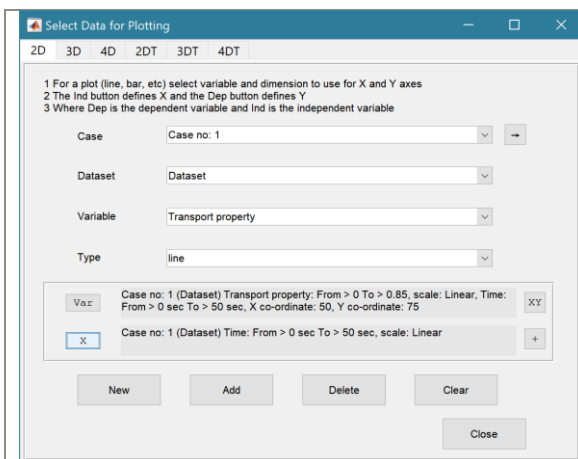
Select Data for Plotting

2D 3D 4D 2DT 3DT 4DT

1 For a plot (line, bar, etc) select variable and dimension to use for X and Y axes
2 The Ind button defines X and the Dep button defines Y
3 Where Dep is the dependent variable and Ind is the independent variable

Case | Case no: 1

Dataset | Dataset

Variable | Transport property

Type | line

Var | Case no: 1 (Dataset) Transport property: From > 0 To > 0.85, scale: Linear, Time: From > 0 sec To > 50 sec, X co-ordinate: 50, Y co-ordinate: 75 | XY

X | Case no: 1 (Dataset) Time: From > 0 sec To > 50 sec, scale: Linear | +

New Add Delete Clear

Close